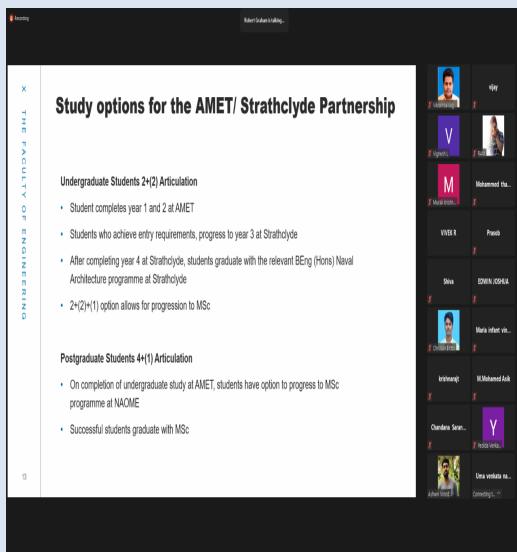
Recording

Robert Graham is talking...

X THE FACULTY OF ENGINEERING

Study options for the AMET/ Strathclyde Partnership

Undergraduate Students 2+(2) Articulation

• Student completes year 1 and 2 at AMET
• Students who achieve entry requirements, progress to year 3 at Strathclyde
• After completing year 4 at Strathclyde, students graduate with the relevant BEng (Hons) Naval Architecture programme at Strathclyde
• 2+(2)+(1) option allows for progression to MSc

Postgraduate Students 4+(1) Articulation

• On completion of undergraduate study at AMET, students have option to progress to MSc programme at NAOME
• Successful students graduate with MSc

13

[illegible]

vijay

V

Vignesh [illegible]

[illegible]

M

Murali krishn...

Mohammed tha...

VIVEK R

Pravab

Shiva

EDWIN JOSHUA

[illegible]

Maria infant vin...

krishnarajt

M.Mohamed Asik

Chandana Saran...

Y

Yedida Venka...

Ashwin Vinod

Uma venkata na...

Connecting t...